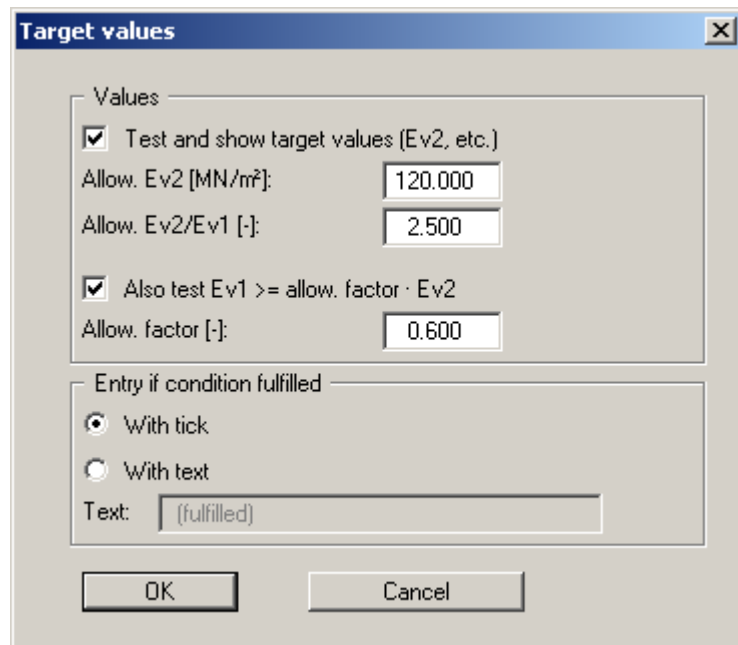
Target values

Values

Test and show target values (Ev2, etc.)

Allow. Ev2 [MN/m²]: 120.000

Allow. Ev2/Ev1 [-]: 2.500

Also test Ev1 >= allow. factor · Ev2

Allow. factor [-]: 0.600

Entry if condition fulfilled

With tick

With text

Text: (fulfilled)

OK

Cancel